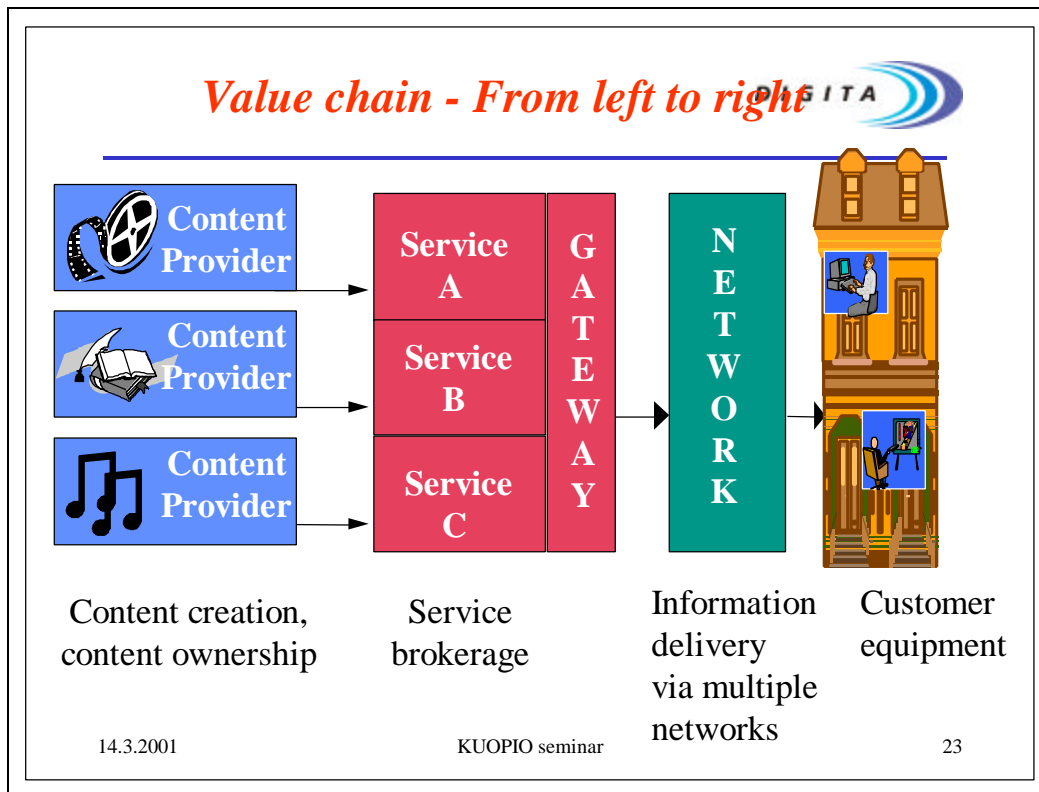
Value chain - From left to right

PAGITA

Content Provider

Content Provider

Content Provider

Service A

Service B

Service C

GATEWAY

NETWORK

Content creation, content ownership

Service brokerage

Information delivery via multiple networks

Customer equipment

14.3.2001

KUOPIO seminar

23